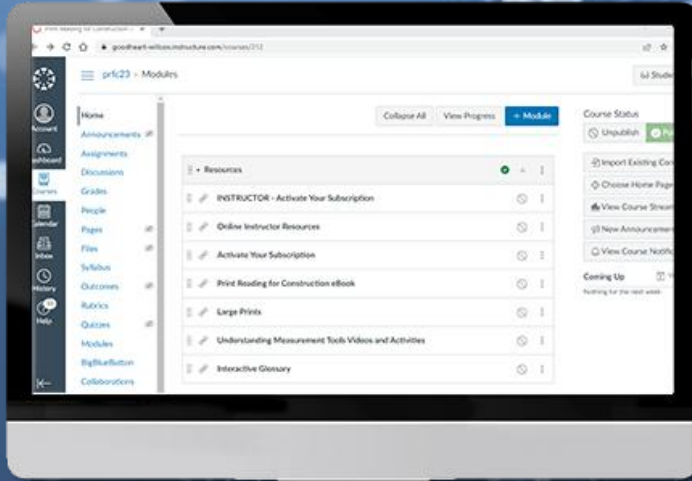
Print Reading for Construction

goodheart-willcox.instructure.com/courses/212

prfc23 › Modules

Stude

Account
Dashboard
Courses
Calendar
Inbox
History
Help

Home
Announcements
Assignments
Discussions
Grades
People
Pages
Files
Syllabus
Outcomes
Rubrics
Quizzes
Modules
BigBlueButton
Collaborations

Collapse All
View Progress
+ Module

Resources

INSTRUCTOR - Activate Your Subscription
Online Instructor Resources
Activate Your Subscription
Print Reading for Construction eBook
Large Prints
Understanding Measurement Tools Videos and Activities
Interactive Glossary

Course Status
Unpublish
Pu

Import Existing Co
Choose Home Page
View Course Strea
New Announceme
View Course Notif

Coming Up
Nothing for the next week